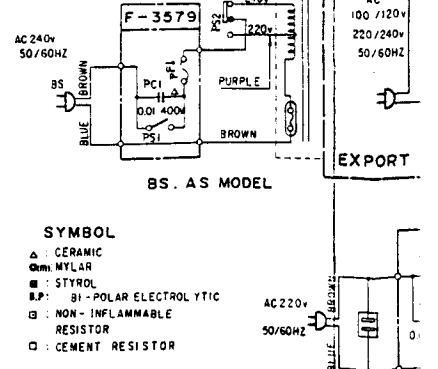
F-3579

AC 240v
50/60HZ

BS

BROWN

BLUE

PC1

0.01 400v

PF1

PS1

PS2

220v

PURPLE

BROWN

AC
100 /120v
220/240v
50/60HZ

EXPORT

BS. AS MODEL

SYMBOL
△ : CERAMIC
Ⓜ : MYLAR
■ : STYROL
B.P : BI-POLAR ELECTROLYTIC
▣ : NON-INFLAMMABLE RESISTOR
□ : CEMENT RESISTOR

AC220v
50/60HZ

BROWN

BLUE